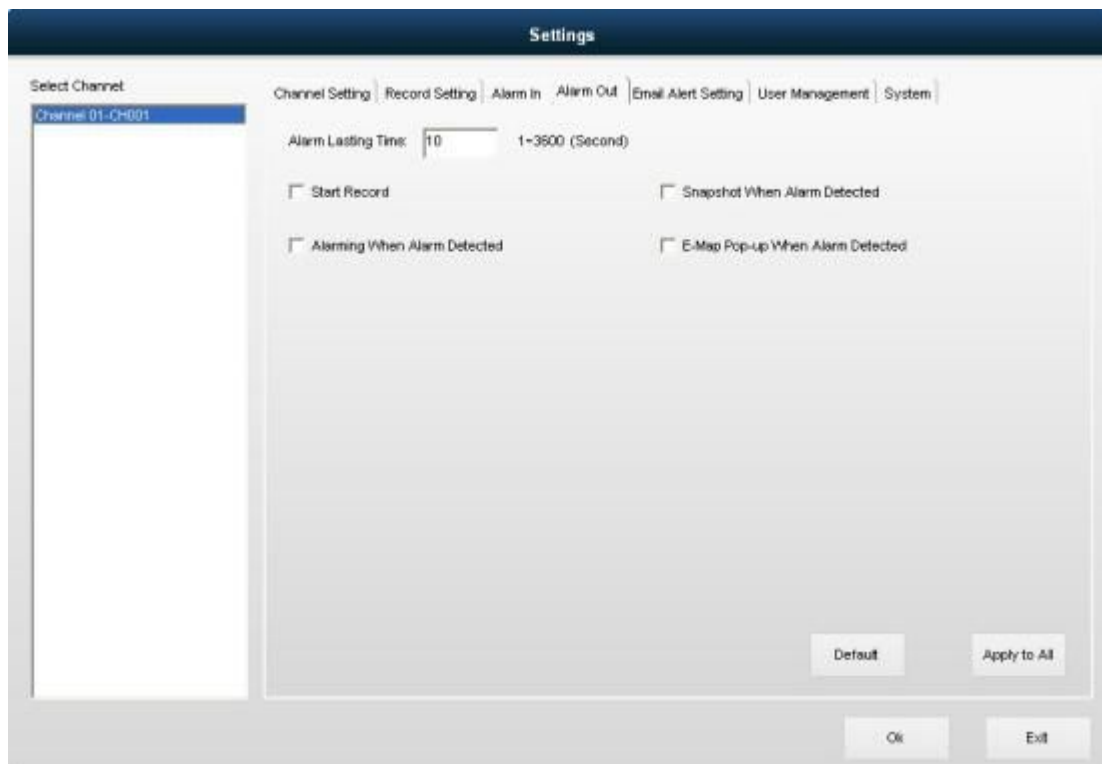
Settings

Select Channel

Channel 01-CH001

Channel Setting | Record Setting | Alarm In | Alarm Out | Email Alert Setting | User Management | System

Alarm Lasting Time: 10 1~3600 (Second)

Start Record

Snapshot When Alarm Detected

Alarming When Alarm Detected

E-Map Pop-up When Alarm Detected

Default

Apply to All

Ok

Exit